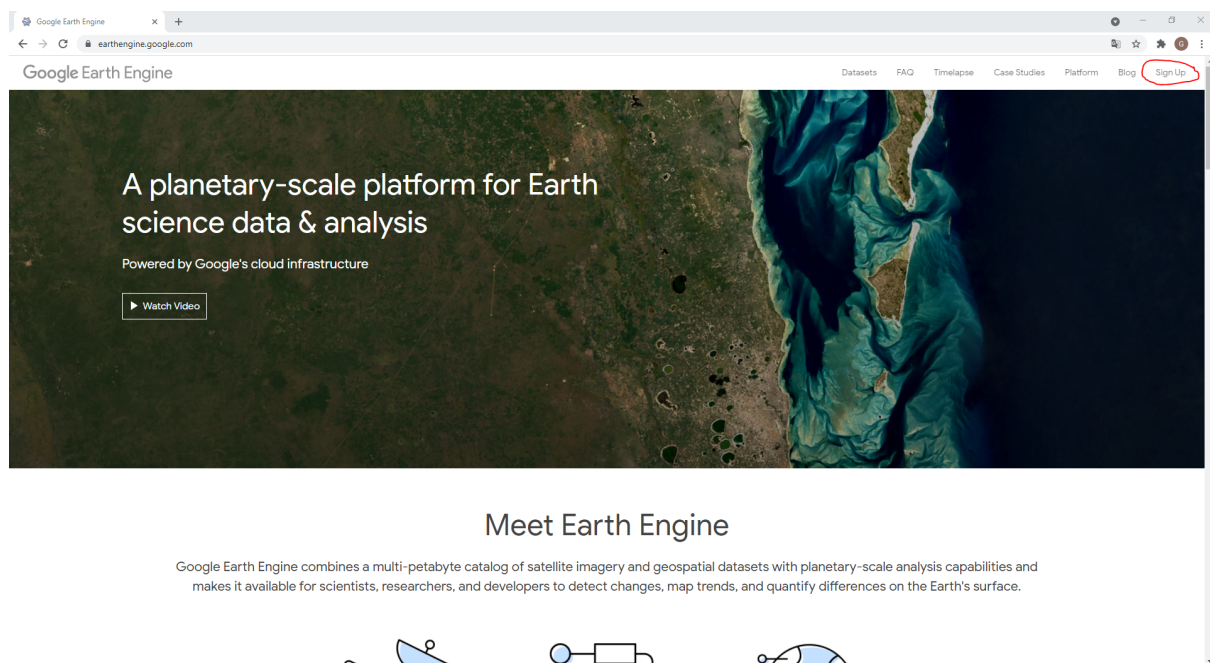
Google Earth Engine
earthengine.google.com

Google Earth Engine

Datasets FAQ Timelapse Case Studies Platform Blog Sign Up

A planetary-scale platform for Earth science data & analysis

Powered by Google's cloud infrastructure

Watch Video

Meet Earth Engine

Google Earth Engine combines a multi-petabyte catalog of satellite imagery and geospatial datasets with planetary-scale analysis capabilities and makes it available for scientists, researchers, and developers to detect changes, map trends, and quantify differences on the Earth's surface.